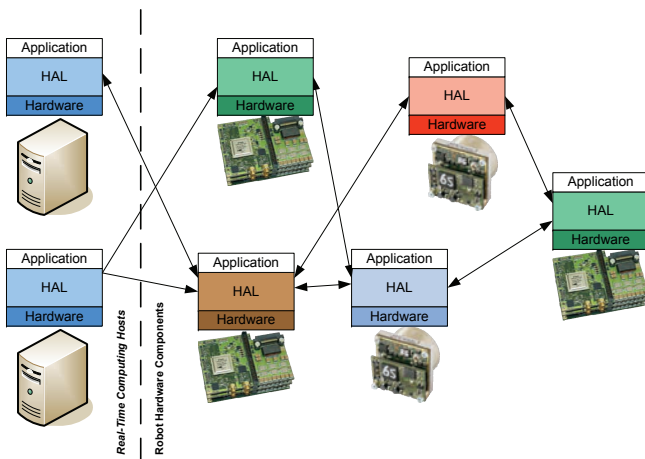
Application
HAL
Hardware

Application
HAL
Hardware

Application
HAL
Hardware

Application
HAL
Hardware

Application
HAL
Hardware

Application
HAL
Hardware

Application
HAL
Hardware

Real-Time Computing Hosts
Robot Hardware Components